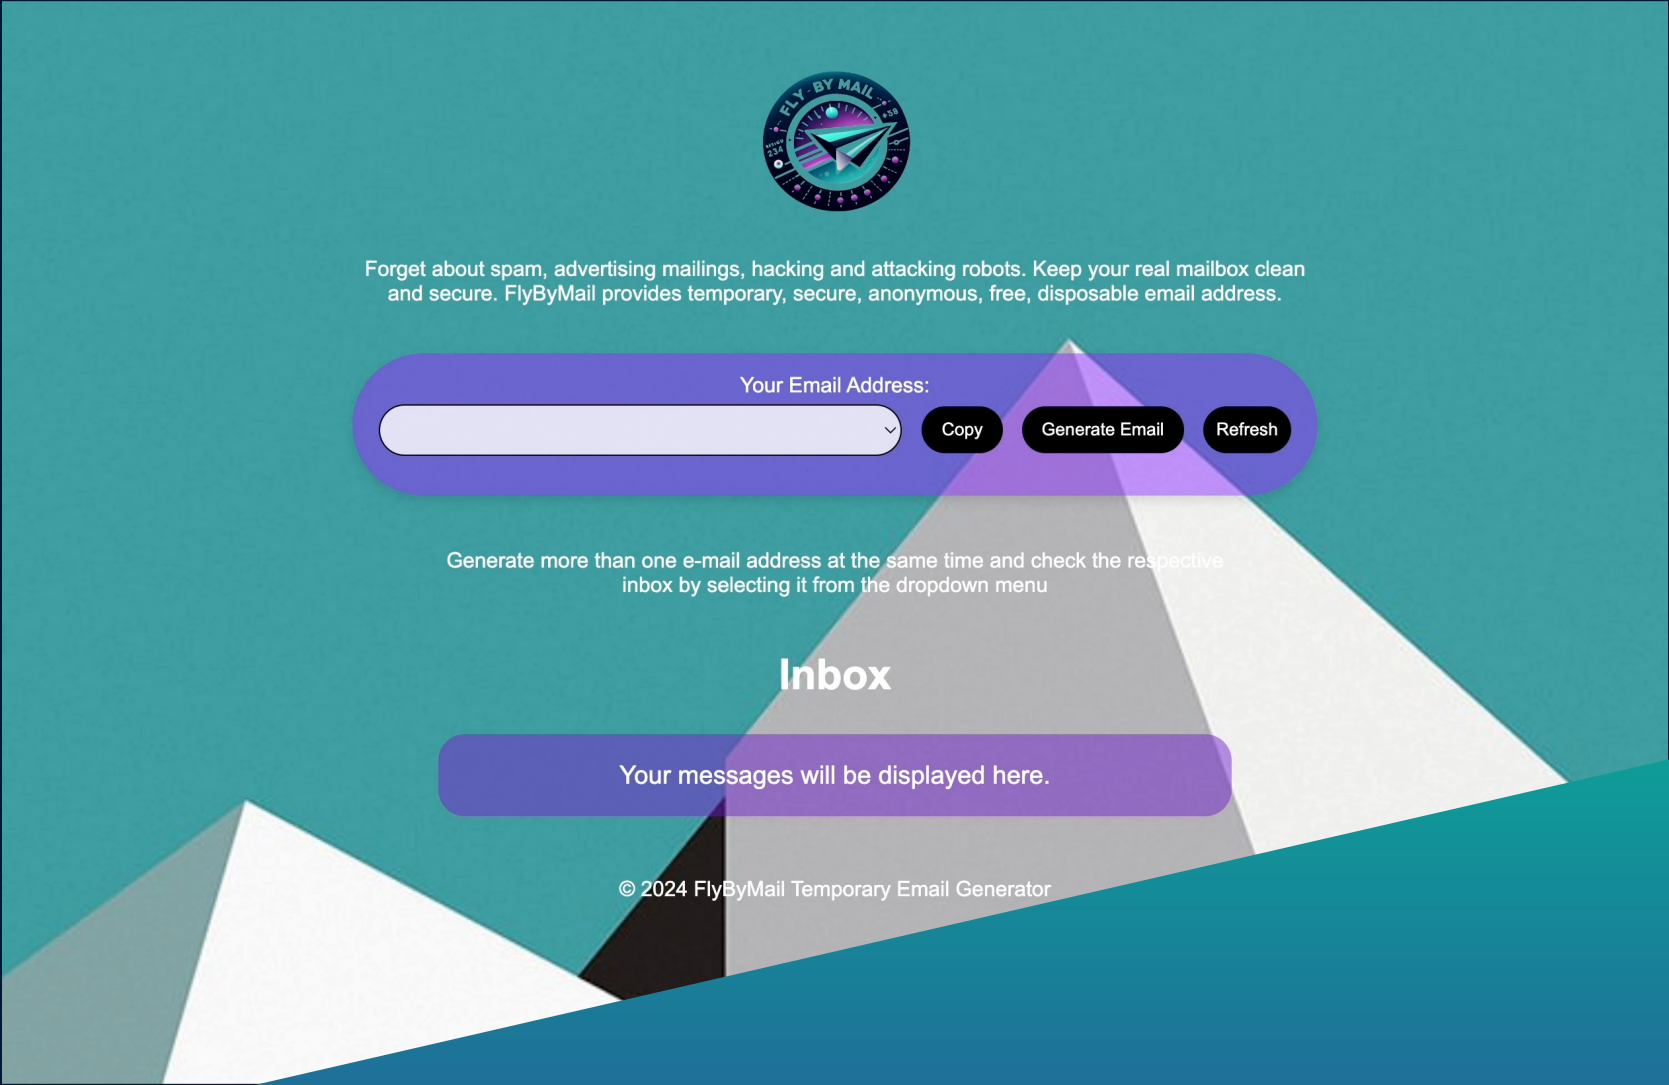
FLY-BY MAIL

Forget about spam, advertising mailings, hacking and attacking robots. Keep your real mailbox clean and secure. FlyByMail provides temporary, secure, anonymous, free, disposable email address.

Your Email Address:

Copy Generate Email Refresh

Generate more than one e-mail address at the same time and check the respective inbox by selecting it from the dropdown menu

Inbox

Your messages will be displayed here.

© 2024 FlyByMail Temporary Email Generator